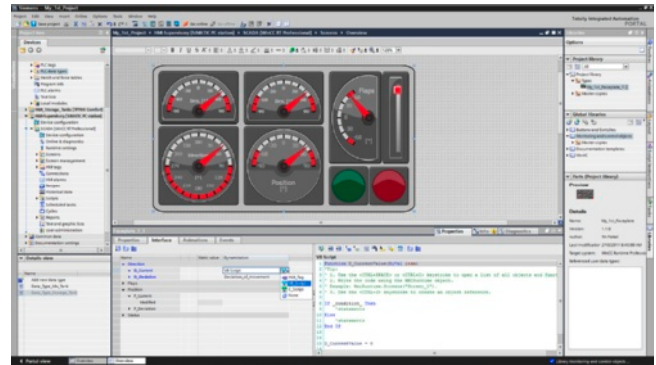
Siemens - My_1st_Project

Totally Integrated Automation
PORTAL

My_1st_Project > HMI Supervisory [SIMATIC PC station] > SCADA [WinCC RT Professional] > Screens > Overview

Devices

Options

Project library

Global libraries

Parts (Project library)

Details view

Position

Flaps

Properties

Info

Diagnostics

Interface

Animations

Events

VB Script

If _condition_ Then
'statements
Else
'statements
End If

Portal view

Overview

Main view